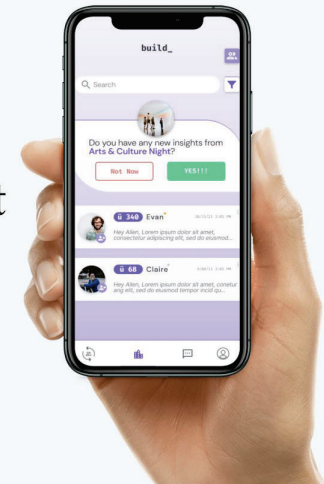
build_

Search

Do you have any new insights from Arts & Culture Night?

Not Now

YES!!!

340 Evan

Hey Allen, Lorem ipsum dolor sit amet, consectetur adipiscing elit, sed do eiusmod...

68 Claire

Hey Allen, Lorem ipsum dolor sit amet, sed do eiusmod tempor incid qu...